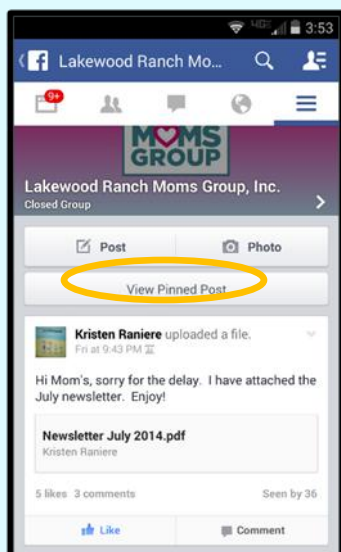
4G 3:53
Lakewood Ranch Mo...
9+
MOMS GROUP
Lakewood Ranch Moms Group, Inc.
Closed Group
Post
Photo
View Pinned Post
Kristen Raniere uploaded a file.
Fri at 9:43 PM
Hi Mom's, sorry for the delay. I have attached the July newsletter. Enjoy!
Newsletter July 2014.pdf
Kristen Raniere
5 likes 3 comments
Seen by 36
Like
Comment